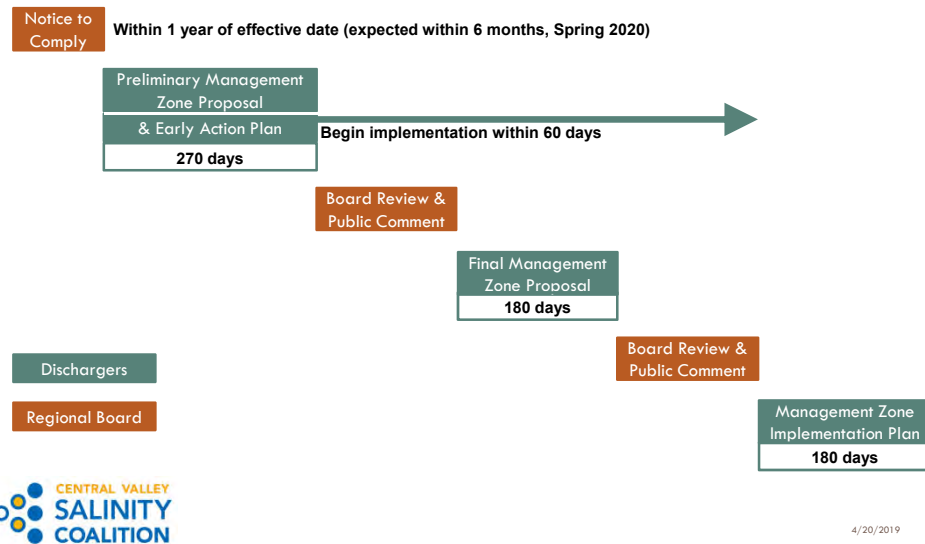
Notice to Comply

Within 1 year of effective date (expected within 6 months, Spring 2020)

Preliminary Management Zone Proposal & Early Action Plan

270 days

Begin implementation within 60 days

Board Review & Public Comment

Final Management Zone Proposal

180 days

Board Review & Public Comment

Management Zone Implementation Plan

180 days

Dischargers

Regional Board

CENTRAL VALLEY SALINITY COALITION

4/20/2019